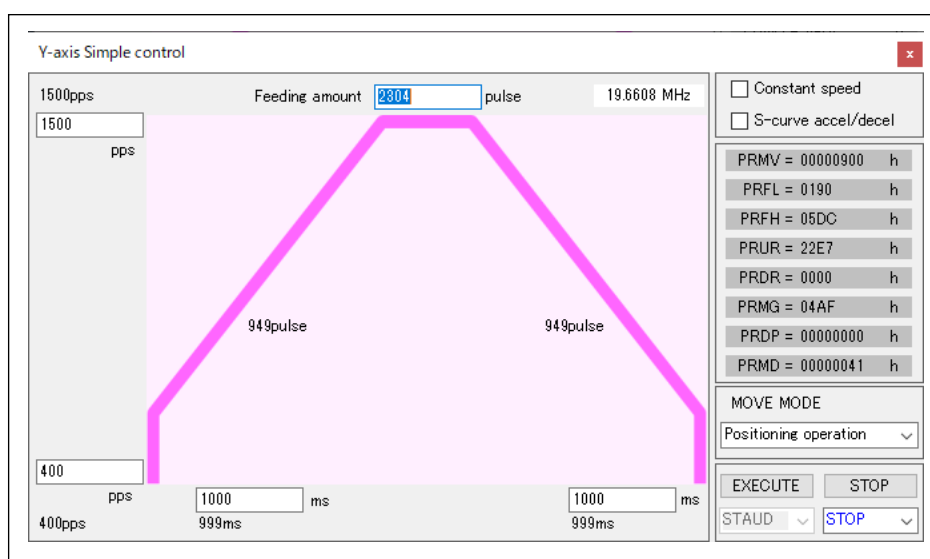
Y-axis Simple control

×

1500pps

Feeding amount 2304 pulse

19.6608 MHz

1500

pps

949pulse

949pulse

400

pps

1000 ms

1000 ms

400pps

999ms

999ms

Constant speed

S-curve accel/decel

PRMV = 00000900 h

PRFL = 0190 h

PRFH = 05DC h

PRUR = 22E7 h

PRDR = 0000 h

PRMG = 04AF h

PRDP = 00000000 h

PRMD = 00000041 h

MOVE MODE

Positioning operation

EXECUTE

STOP

STAUD

STOP